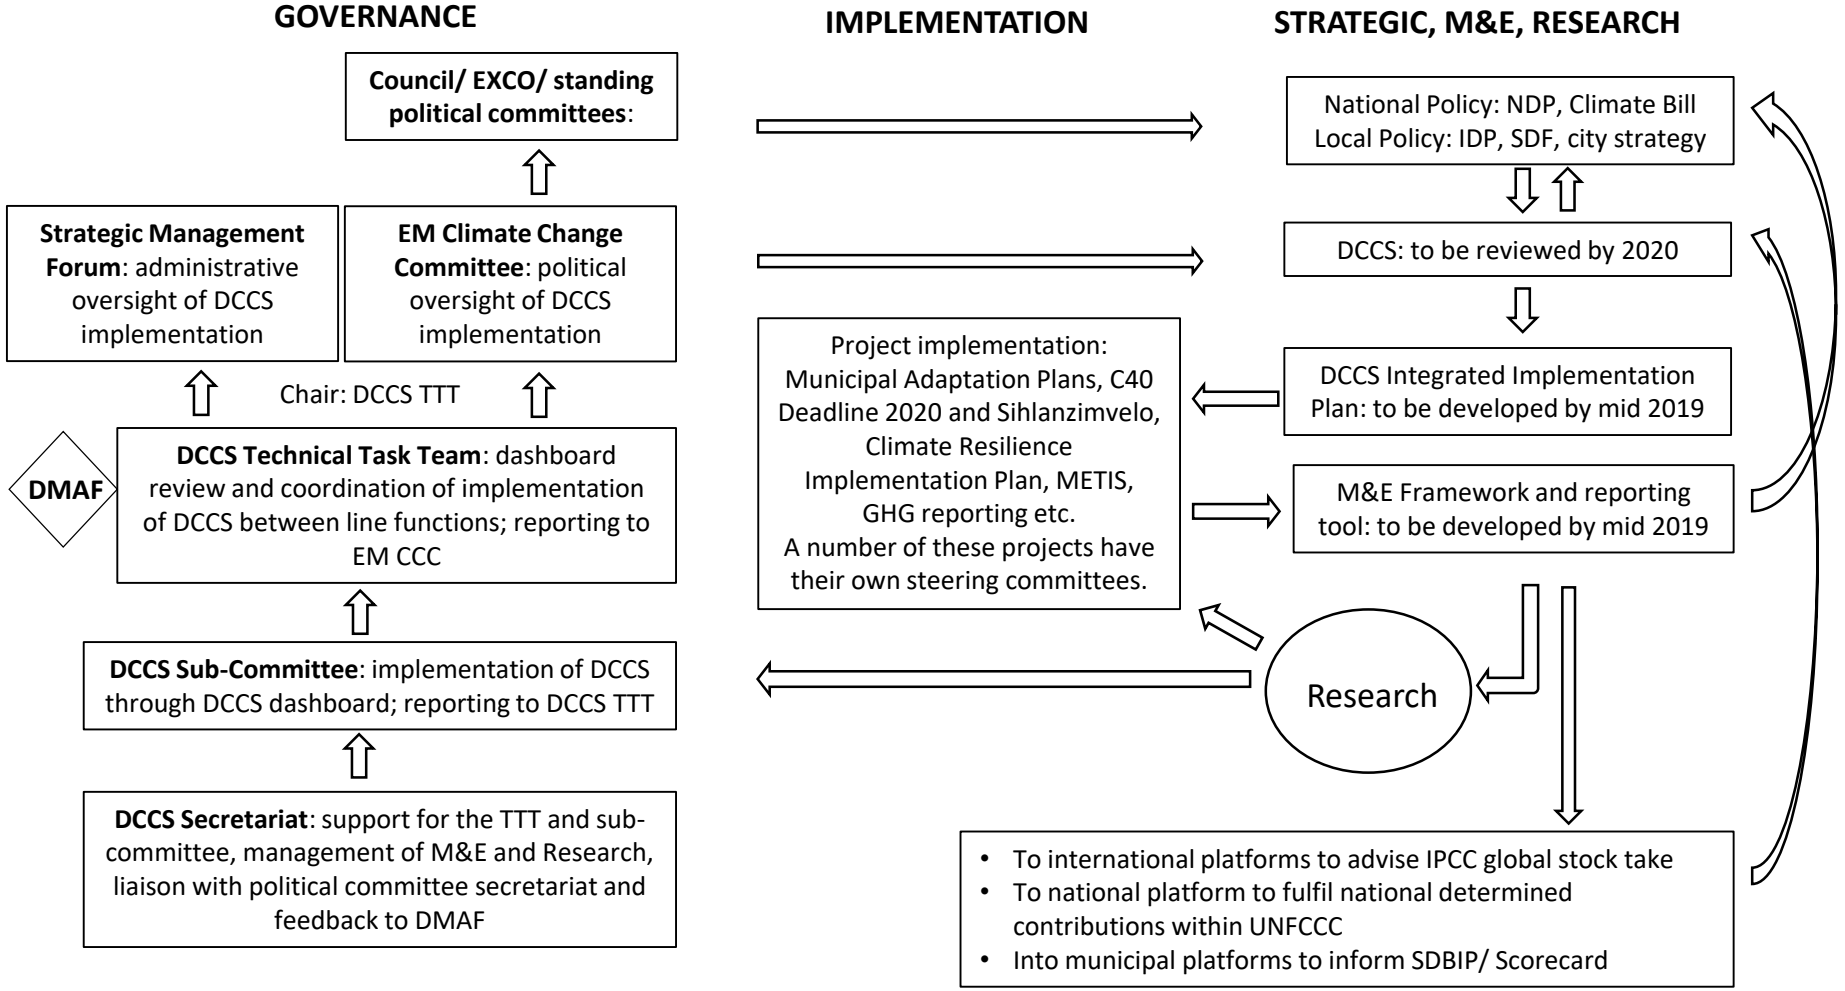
GOVERNANCE

IMPLEMENTATION

STRATEGIC, M&E, RESEARCH

Council/ EXCO/ standing political committees:

Strategic Management Forum: administrative oversight of DCCS implementation

EM Climate Change Committee: political oversight of DCCS implementation

Chair: DCCS TTT

DMAF

DCCS Technical Task Team: dashboard review and coordination of implementation of DCCS between line functions; reporting to EM CCC

DCCS Sub-Committee: implementation of DCCS through DCCS dashboard; reporting to DCCS TTT

DCCS Secretariat: support for the TTT and sub-committee, management of M&E and Research, liaison with political committee secretariat and feedback to DMAF

Project implementation: Municipal Adaptation Plans, C40 Deadline 2020 and Sihlanzimvelo, Climate Resilience Implementation Plan, METIS, GHG reporting etc. A number of these projects have their own steering committees.

National Policy: NDP, Climate Bill
Local Policy: IDP, SDF, city strategy

DCCS: to be reviewed by 2020

DCCS Integrated Implementation Plan: to be developed by mid 2019

M&E Framework and reporting tool: to be developed by mid 2019

Research

• To international platforms to advise IPCC global stock take
• To national platform to fulfil national determined contributions within UNFCCC
• Into municipal platforms to inform SDBIP/ Scorecard